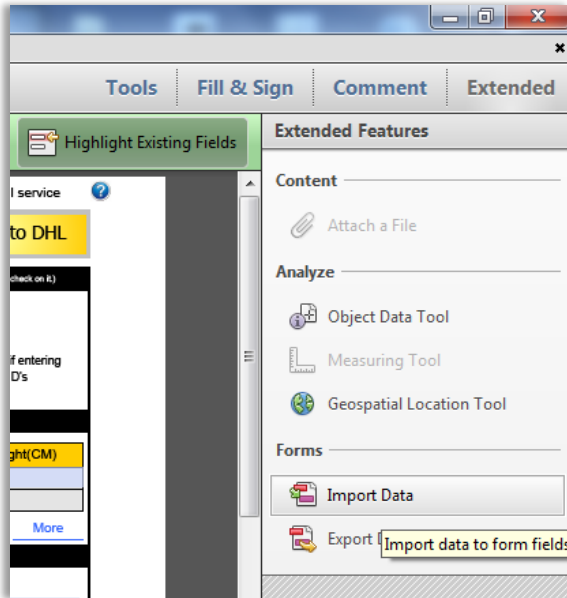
Tools | Fill & Sign | Comment | Extended

Highlight Existing Fields

l service

to DHL

check on it.)

f entering
D's

ght(CM)

More

Extended Features

Content

Attach a File

Analyze

Object Data Tool

Measuring Tool

Geospatial Location Tool

Forms

Import Data

Export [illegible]

Import data to form fields